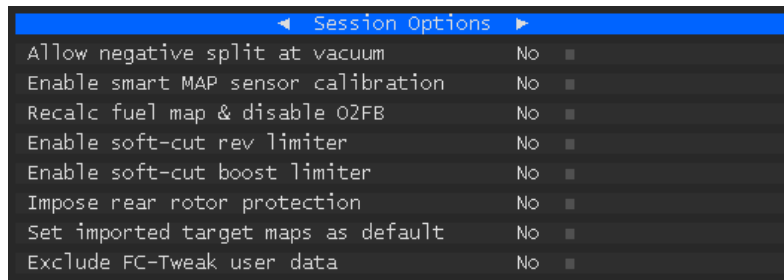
◄ Session Options ►

| | |
|---|---|
| Allow negative split at vacuum | No |
| Enable smart MAP sensor calibration | No |
| Recalc fuel map & disable O2FB | No |
| Enable soft-cut rev limiter | No |
| Enable soft-cut boost limiter | No |
| Impose rear rotor protection | No |
| Set imported target maps as default | No |
| Exclude FC-Tweak user data | No |